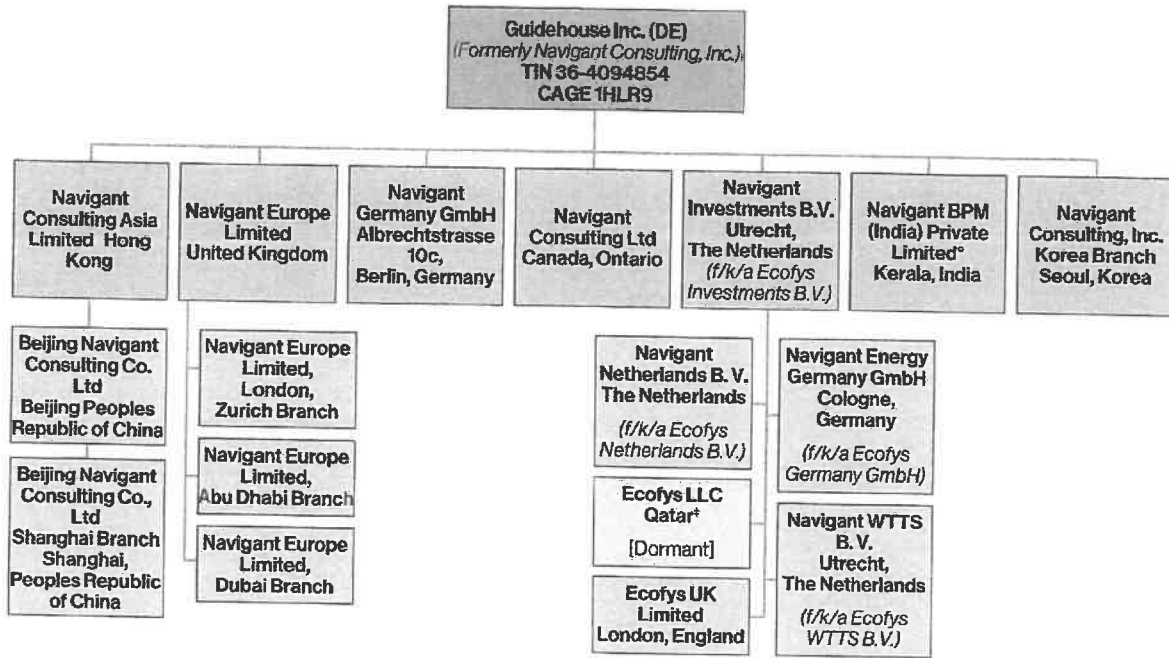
Guidehouse Inc. (DE)
(Formerly Navigant Consulting, Inc.)
TIN 36-4094854
CAGE 1HLR9

Navigant Consulting Asia Limited Hong Kong

Navigant Europe Limited United Kingdom

Navigant Germany GmbH Albrechtstrasse 10c, Berlin, Germany

Navigant Consulting Ltd Canada, Ontario

Navigant Investments B.V. Utrecht, The Netherlands (f/k/a Ecofys Investments B.V.)

Navigant BPM (India) Private Limited° Kerala, India

Navigant Consulting, Inc. Korea Branch Seoul, Korea

Beijing Navigant Consulting Co. Ltd Beijing Peoples Republic of China

Beijing Navigant Consulting Co., Ltd Shanghai Branch Shanghai, Peoples Republic of China

Navigant Europe Limited, London, Zurich Branch

Navigant Europe Limited, Abu Dhabi Branch

Navigant Europe Limited, Dubai Branch

Navigant Netherlands B. V. The Netherlands

(f/k/a Ecofys Netherlands B.V.)

Ecofys LLC Qatar‡

[Dormant]

Ecofys UK Limited London, England

Navigant Energy Germany GmbH Cologne, Germany

(f/k/a Ecofys Germany GmbH)

Navigant WTTS B.V. Utrecht, The Netherlands

(f/k/a Ecofys WTTS B.V.)